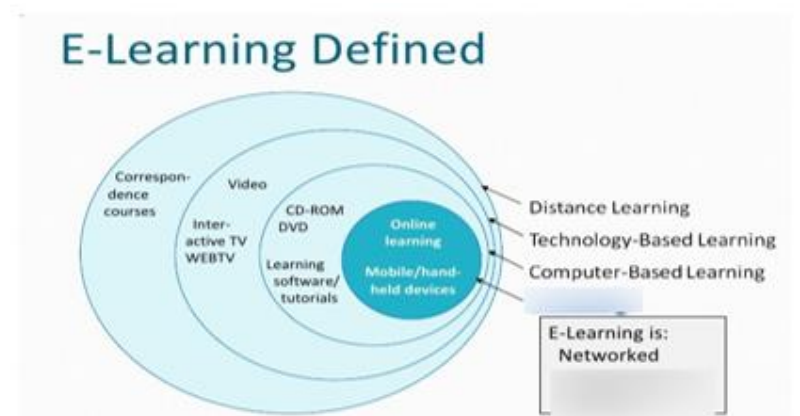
E-Learning Defined

Correspondence courses

Video

Interactive TV WEBTV

CD-ROM DVD

Learning software/ tutorials

Online learning

Mobile/handheld devices

Distance Learning

Technology-Based Learning

Computer-Based Learning

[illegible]

E-Learning is: Networked

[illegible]